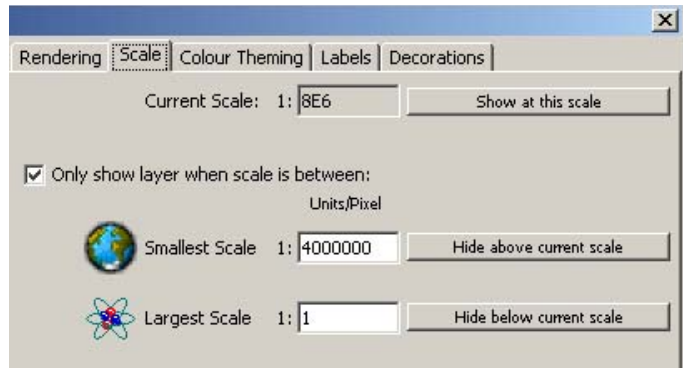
Rendering | Scale | Colour Theming | Labels | Decorations

Current Scale: 1: 8E6 Show at this scale

☑ Only show layer when scale is between:

Units/Pixel

Smallest Scale 1: 4000000 Hide above current scale

Largest Scale 1: 1 Hide below current scale